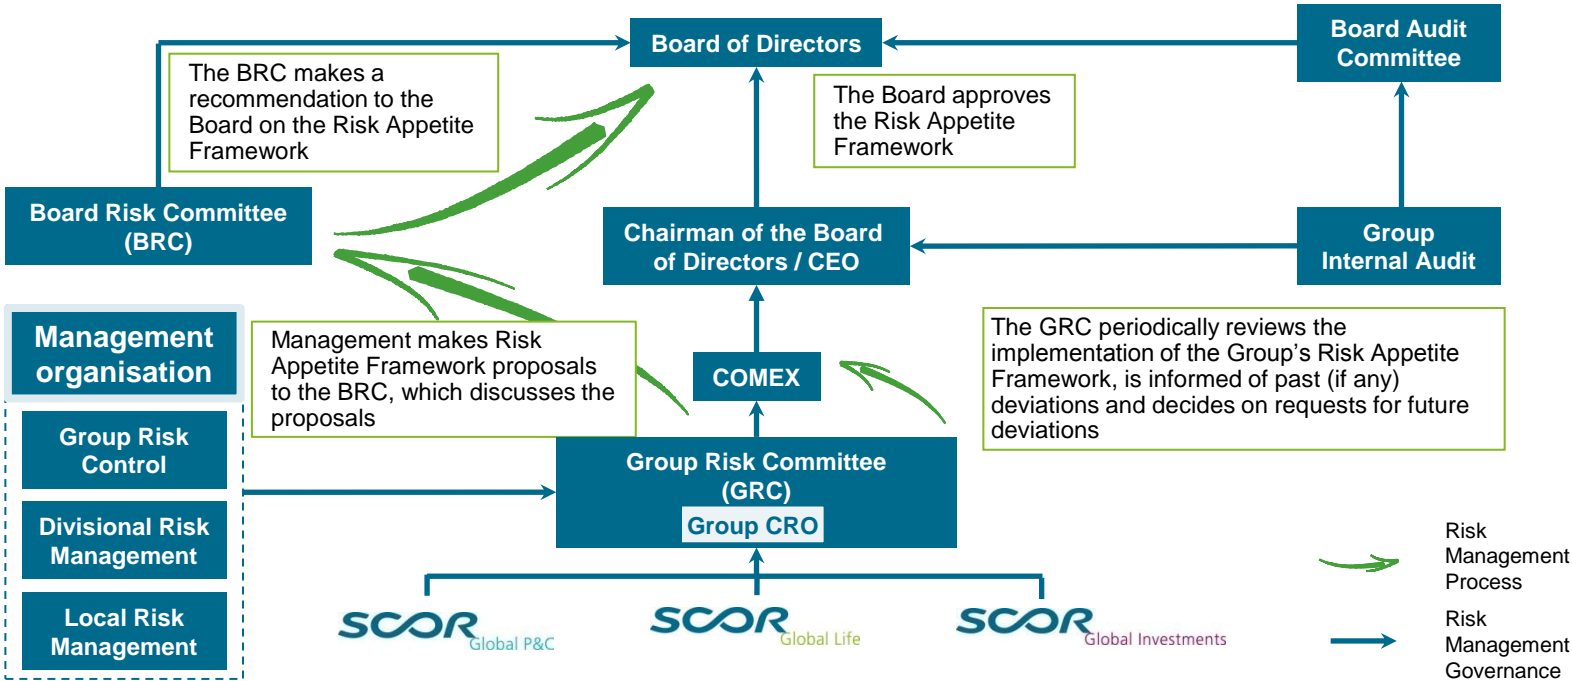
Board of Directors

Board Audit Committee

The BRC makes a recommendation to the Board on the Risk Appetite Framework

The Board approves the Risk Appetite Framework

Board Risk Committee (BRC)

Chairman of the Board of Directors / CEO

Group Internal Audit

Management organisation

Management makes Risk Appetite Framework proposals to the BRC, which discusses the proposals

COMEX

The GRC periodically reviews the implementation of the Group's Risk Appetite Framework, is informed of past (if any) deviations and decides on requests for future deviations

Group Risk Control

Divisional Risk Management

Local Risk Management

Group Risk Committee (GRC)

Group CRO

SCOR Global P&C

SCOR Global Life

SCOR Global Investments

Risk Management Process

Risk Management Governance